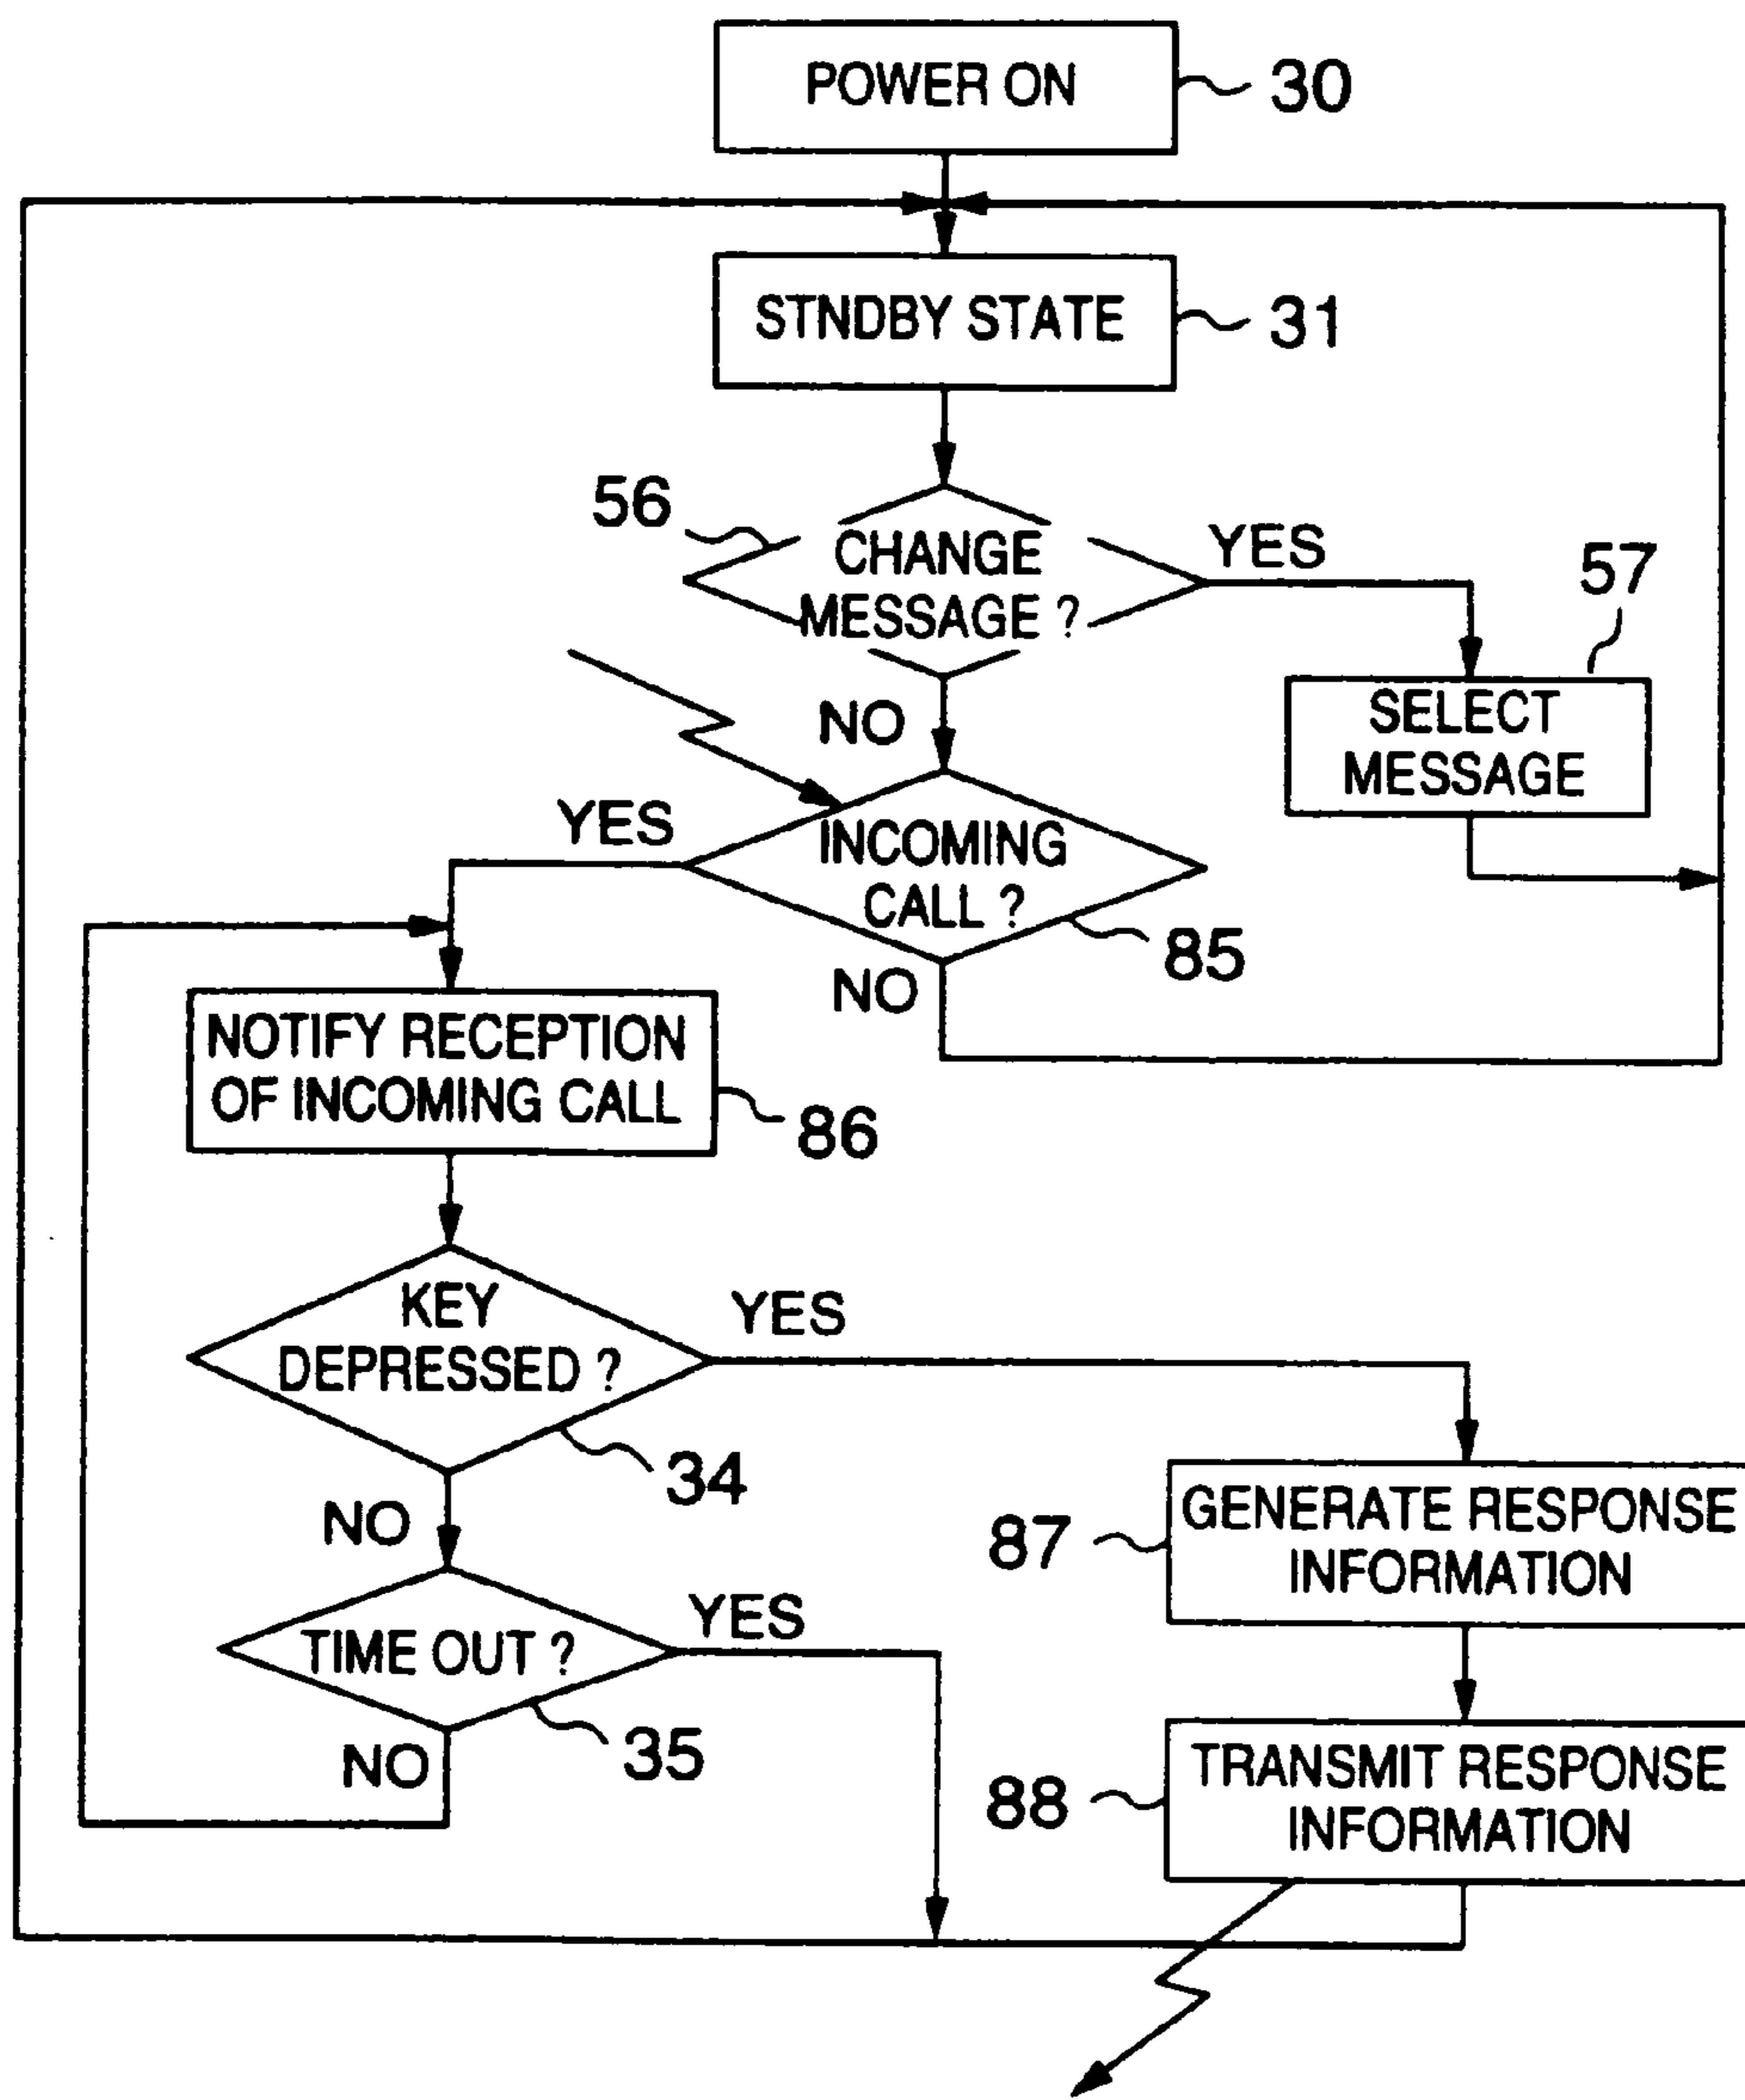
POWER ON 30

STNDBY STATE 31

56 CHANGE MESSAGE ? YES

57 SELECT MESSAGE

NO

YES INCOMING CALL ? 85

NO

NOTIFY RECEPTION OF INCOMING CALL 86

KEY DEPRESSED ? YES

34

NO

TIME OUT ? YES

35

NO

87 GENERATE RESPONSE INFORMATION

88 TRANSMIT RESPONSE INFORMATION